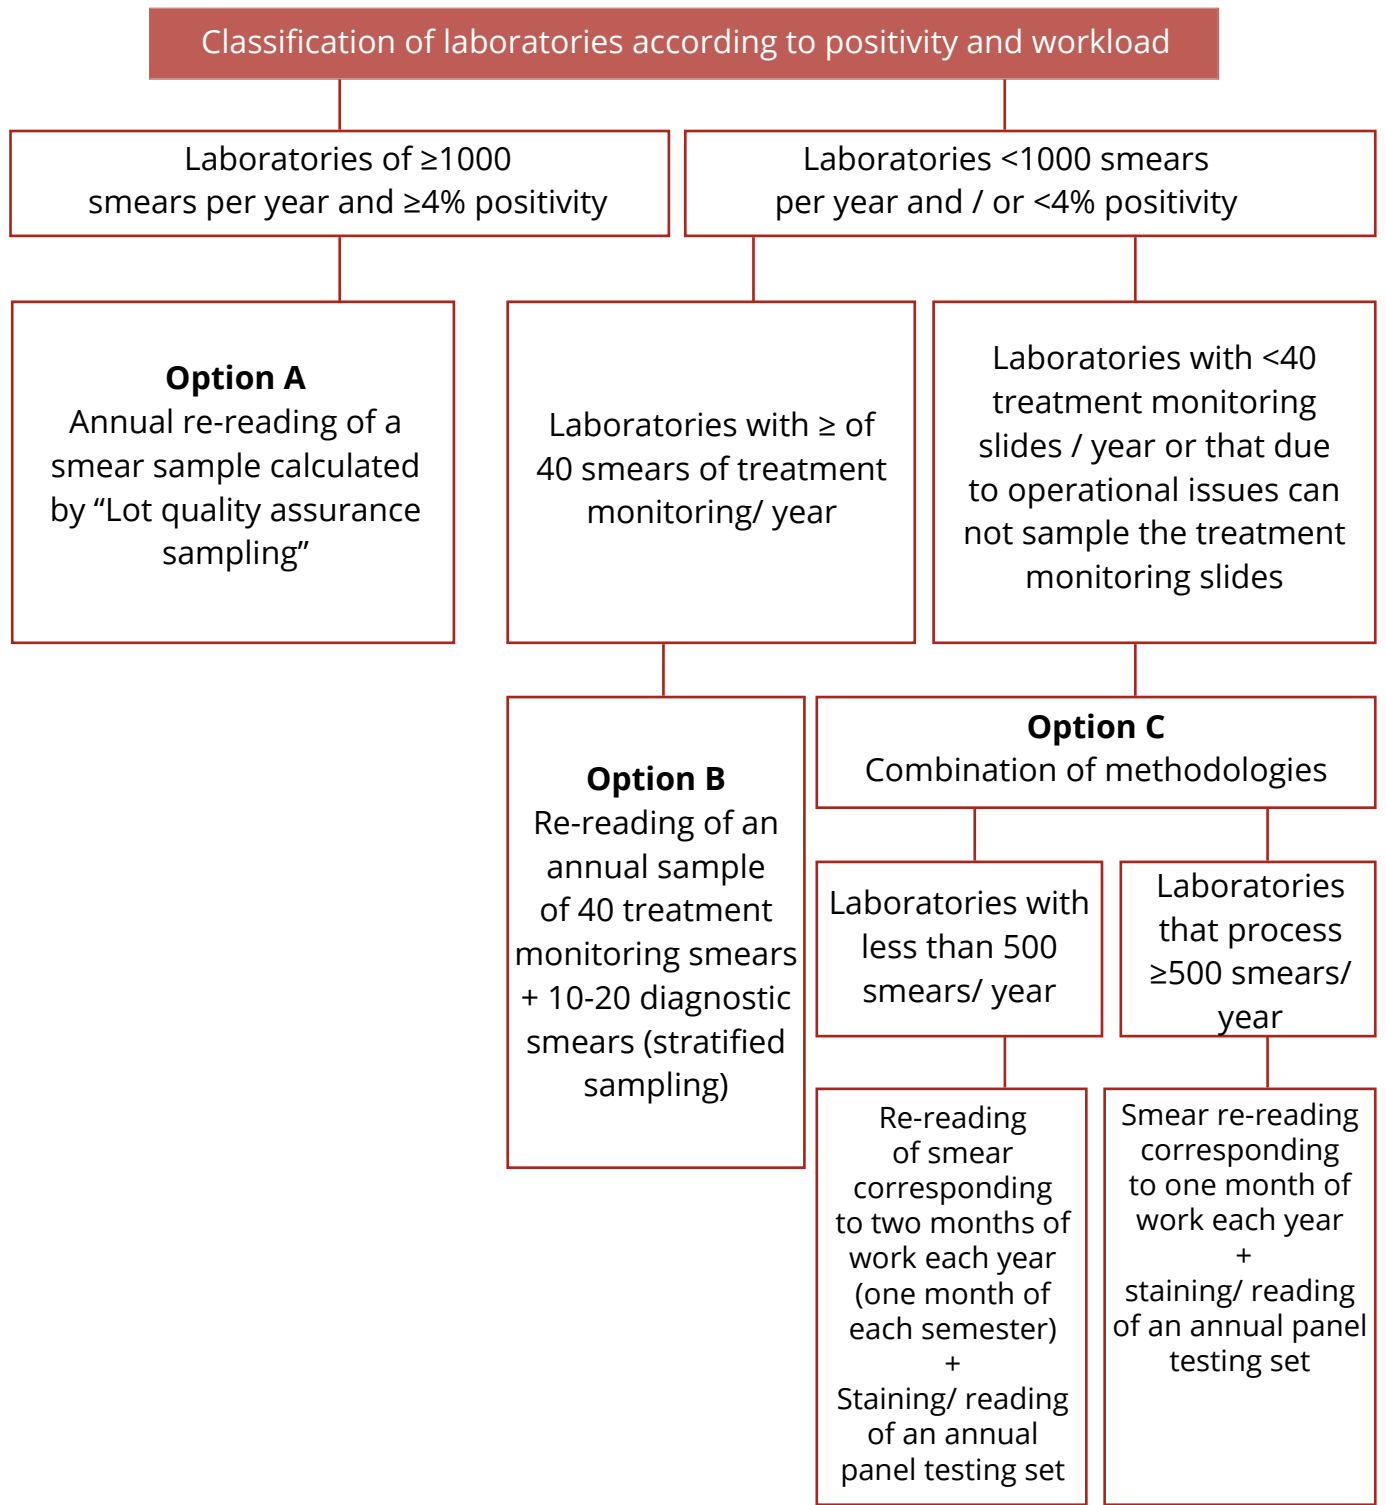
Classification of laboratories according to positivity and workload

Laboratories of ≥1000 smears per year and ≥4% positivity

Laboratories <1000 smears per year and / or <4% positivity

**Option A**
Annual re-reading of a smear sample calculated by “Lot quality assurance sampling”

Laboratories with ≥ of 40 smears of treatment monitoring/ year

Laboratories with <40 treatment monitoring slides / year or that due to operational issues can not sample the treatment monitoring slides

**Option B**
Re-reading of an annual sample of 40 treatment monitoring smears + 10-20 diagnostic smears (stratified sampling)

**Option C**
Combination of methodologies

Laboratories with less than 500 smears/ year

Laboratories that process ≥500 smears/ year

Re-reading of smear corresponding to two months of work each year (one month of each semester)
+
Staining/ reading of an annual panel testing set

Smear re-reading corresponding to one month of work each year
+
staining/ reading of an annual panel testing set